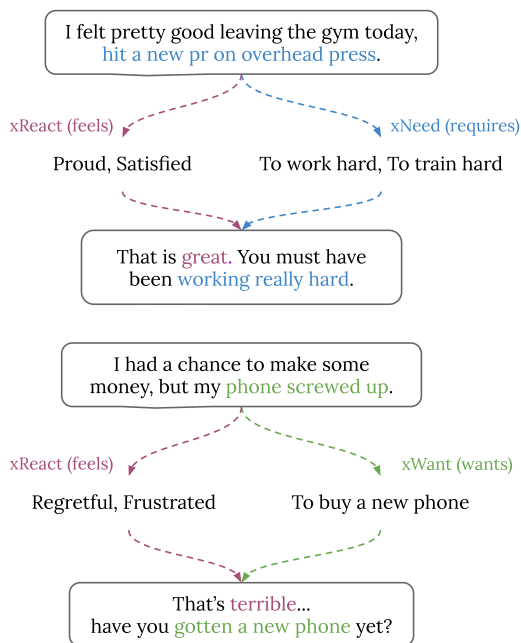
I felt pretty good leaving the gym today, hit a new pr on overhead press.

xReact (feels)

xNeed (requires)

Proud, Satisfied

To work hard, To train hard

That is great. You must have been working really hard.

I had a chance to make some money, but my phone screwed up.

xReact (feels)

xWant (wants)

Regretful, Frustrated

To buy a new phone

That's terrible... have you gotten a new phone yet?